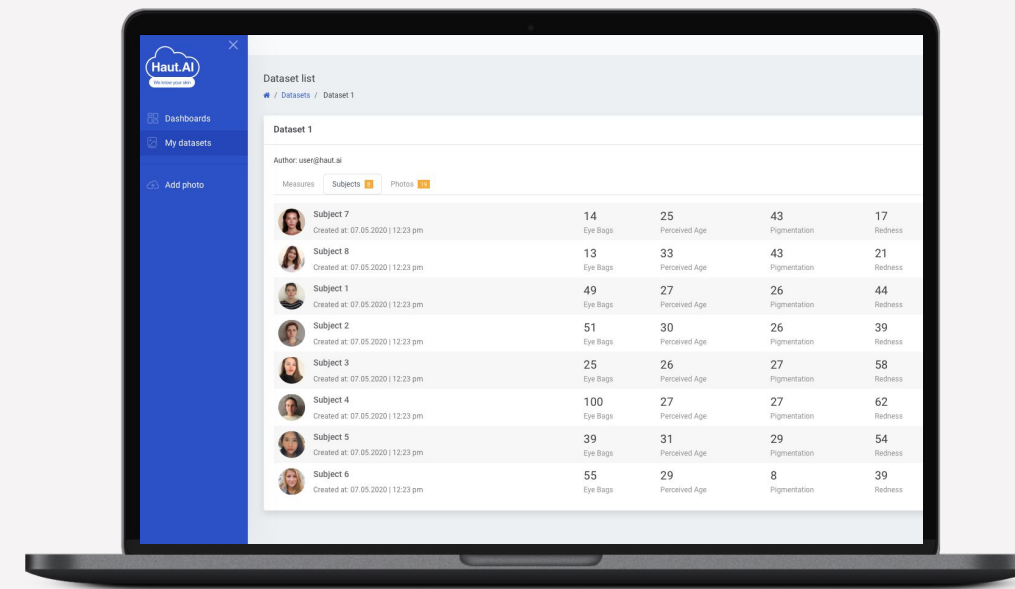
Haut.AI
We know your skin

Dashboards
My datasets
Add photo

Dataset list
/ Datasets / Dataset 1

Dataset 1

Author: user@haut.ai

Measures Subjects 8 Photos 16

| | | | | |
|---|---|---|---|---|
| Subject 7 Created at: 07.05.2020 \| 12:23 pm | 14 Eye Bags | 25 Perceived Age | 43 Pigmentation | 17 Redness |
| Subject 8 Created at: 07.05.2020 \| 12:23 pm | 13 Eye Bags | 33 Perceived Age | 43 Pigmentation | 21 Redness |
| Subject 1 Created at: 07.05.2020 \| 12:23 pm | 49 Eye Bags | 27 Perceived Age | 26 Pigmentation | 44 Redness |
| Subject 2 Created at: 07.05.2020 \| 12:23 pm | 51 Eye Bags | 30 Perceived Age | 26 Pigmentation | 39 Redness |
| Subject 3 Created at: 07.05.2020 \| 12:23 pm | 25 Eye Bags | 26 Perceived Age | 27 Pigmentation | 58 Redness |
| Subject 4 Created at: 07.05.2020 \| 12:23 pm | 100 Eye Bags | 27 Perceived Age | 27 Pigmentation | 62 Redness |
| Subject 5 Created at: 07.05.2020 \| 12:23 pm | 39 Eye Bags | 31 Perceived Age | 29 Pigmentation | 54 Redness |
| Subject 6 Created at: 07.05.2020 \| 12:23 pm | 55 Eye Bags | 29 Perceived Age | 8 Pigmentation | 39 Redness |